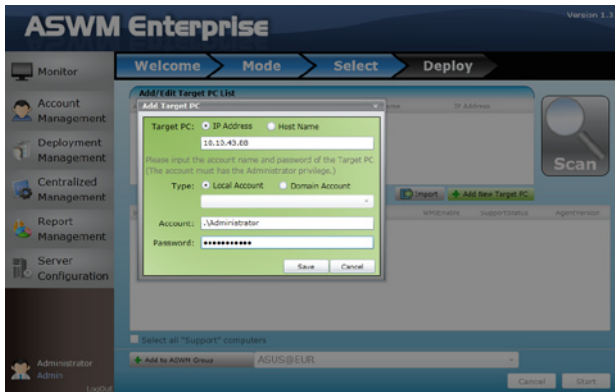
ASWM Enterprise

Version 1.3

Monitor

Account Management

Deployment Management

Centralized Management

Report Management

Server Configuration

Administrator
Admin
LogOut

Welcome

Mode

Select

Deploy

Add/Edit Target PC List

Add Target PC

Name

IP Address

Target PC: IP Address Host Name

10.10.43.68

Please input the account name and password of the Target PC (The account must has the Administrator privilege.)

Type: Local Account Domain Account

Account: .\Administrator

Password: ●●●●●●●●●●●

Save Cancel

Import

Add New Target PC

Scan

WMIEnable

SupportStatus

AgentVersion

Select all "Support" computers

Add to ASWM Group

ASUS@EUR

Cancel

Start